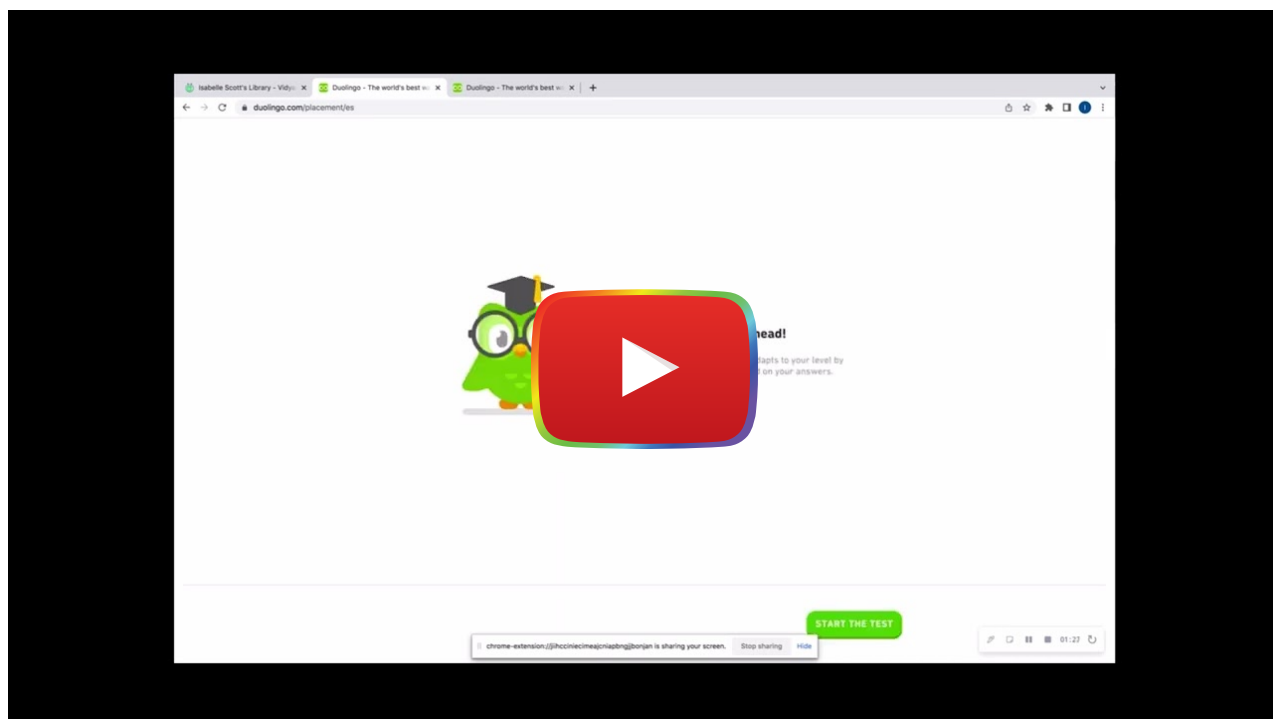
Isabelle Scott's Library - Vidy
Duolingo - The world's best w
Duolingo - The world's best w
duolingo.com/placement/es

ead!

dapts to your level by
t on your answers.

START THE TEST

chrome-extension://jihcciniecimeajcniapbngjjbonjan is sharing your screen.
Stop sharing
Hide

01:27